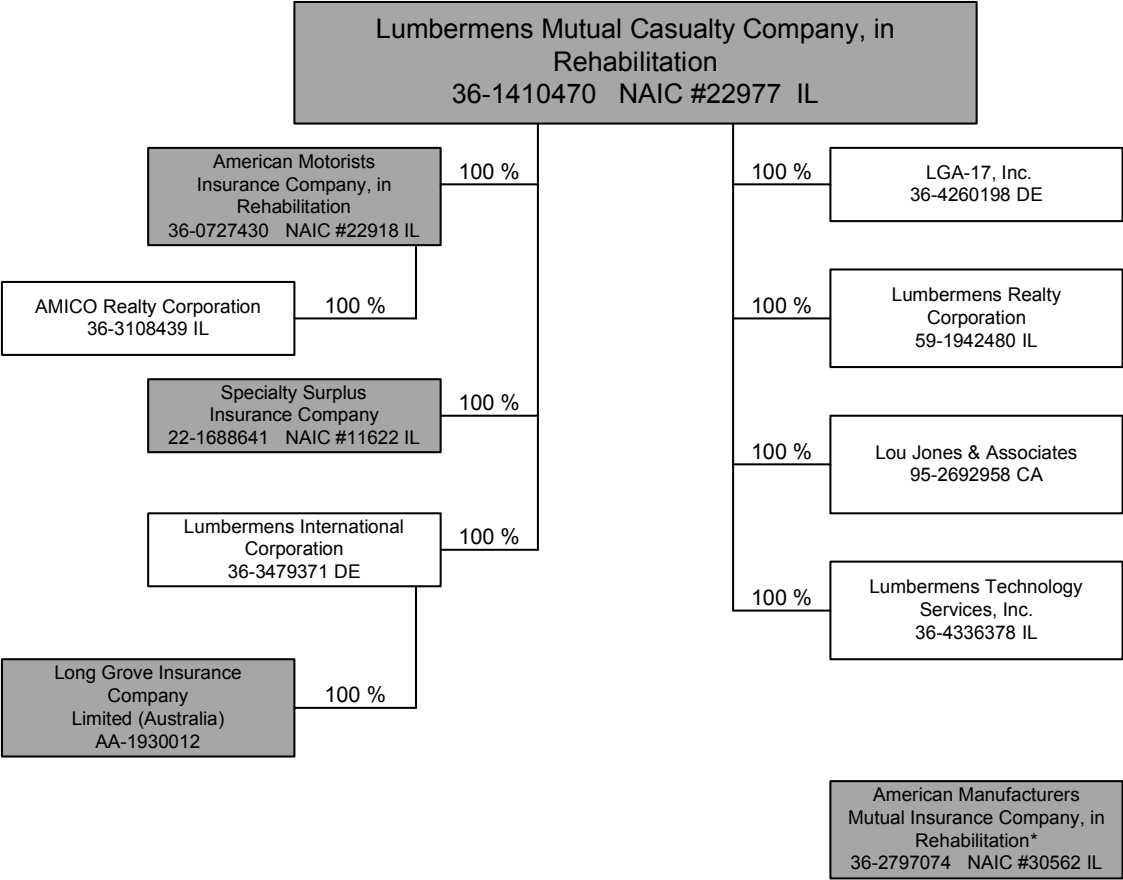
Lumbermens Mutual Casualty Company, in Rehabilitation
36-1410470 NAIC #22977 IL

American Motorists Insurance Company, in Rehabilitation
36-0727430 NAIC #22918 IL

100 %

AMICO Realty Corporation
36-3108439 IL

100 %

Specialty Surplus Insurance Company
22-1688641 NAIC #11622 IL

100 %

Lumbermens International Corporation
36-3479371 DE

100 %

Long Grove Insurance Company Limited (Australia)
AA-1930012

100 %

100 %

LGA-17, Inc.
36-4260198 DE

100 %

Lumbermens Realty Corporation
59-1942480 IL

100 %

Lou Jones & Associates
95-2692958 CA

100 %

Lumbermens Technology Services, Inc.
36-4336378 IL

American Manufacturers Mutual Insurance Company, in Rehabilitation*
36-2797074 NAIC #30562 IL